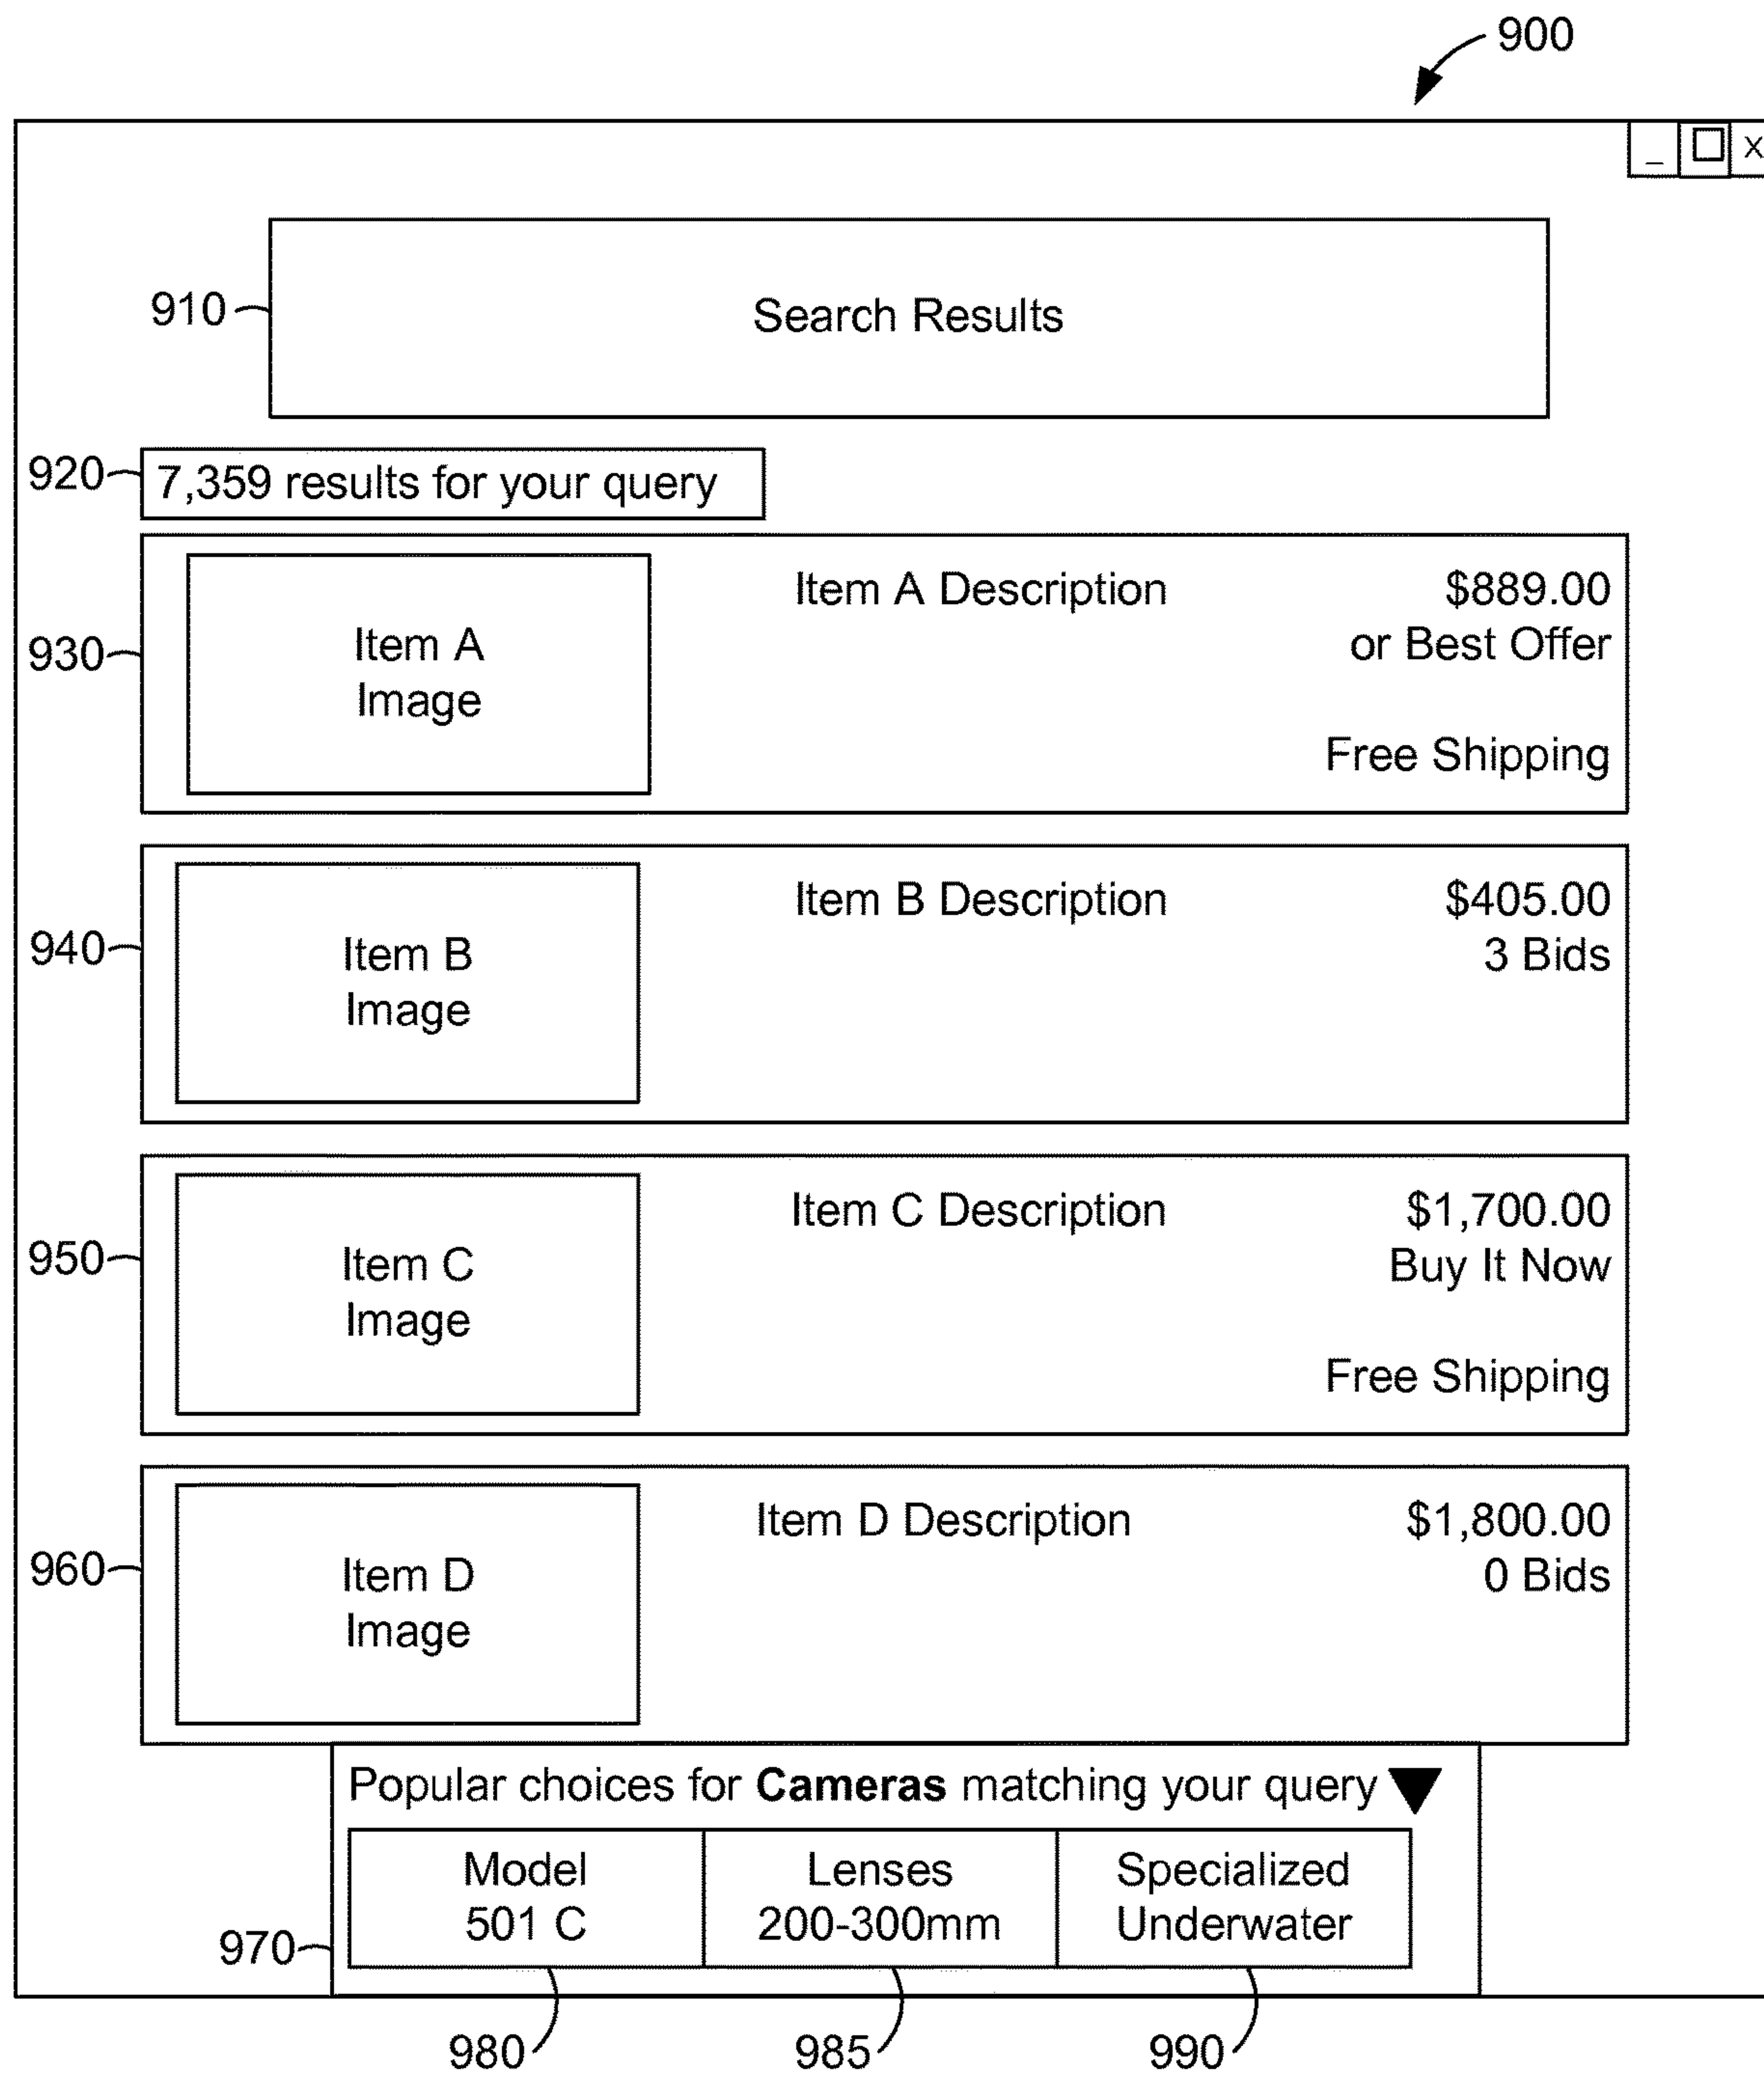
900

_ ☐ X

910

Search Results

920

7,359 results for your query

930

Item A Image

Item A Description

$889.00
or Best Offer

Free Shipping

940

Item B Image

Item B Description

$405.00
3 Bids

950

Item C Image

Item C Description

$1,700.00
Buy It Now

Free Shipping

960

Item D Image

Item D Description

$1,800.00
0 Bids

Popular choices for **Cameras** matching your query ▼

| Model 501 C | Lenses 200-300mm | Specialized Underwater |
|---|---|---|

970

980

985

990